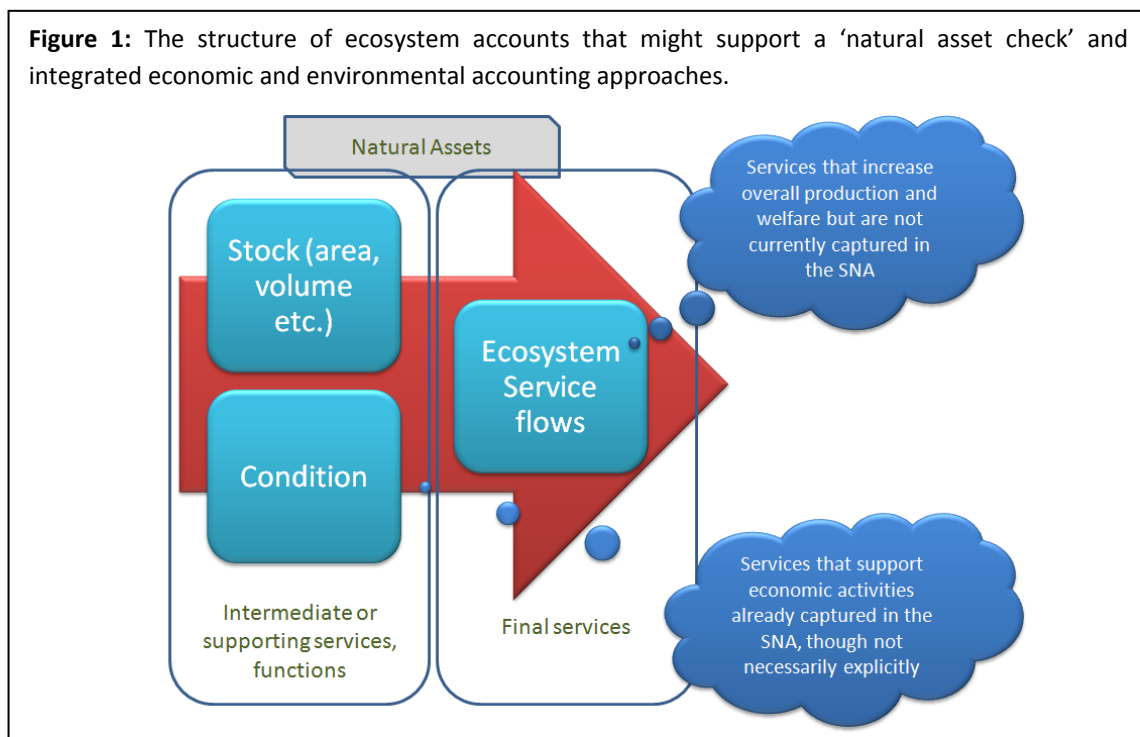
**Figure 1:** The structure of ecosystem accounts that might support a 'natural asset check' and integrated economic and environmental accounting approaches.

Natural Assets

Stock (area, volume etc.)

Condition

Intermediate or supporting services, functions

Ecosystem Service flows

Final services

Services that increase overall production and welfare but are not currently captured in the SNA

Services that support economic activities already captured in the SNA, though not necessarily explicitly